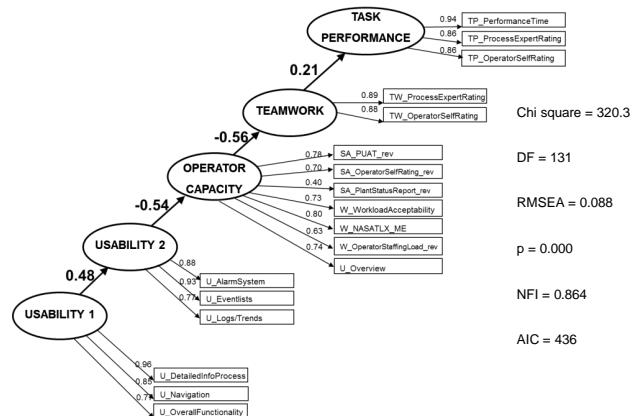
TASK PERFORMANCE

0.94 TP_PerformanceTime
0.86 TP_ProcessExpertRating
0.86 TP_OperatorSelfRating

0.21

TEAMWORK

0.89 TW_ProcessExpertRating
0.88 TW_OperatorSelfRating

-0.56

OPERATOR CAPACITY

0.78 SA_PUAT_rev
0.70 SA_OperatorSelfRating_rev
0.40 SA_PlantStatusReport_rev
0.73 W_WorkloadAcceptability
0.80 W_NASATLX_ME
0.63 W_OperatorStaffingLoad_rev
0.74 U_Overview

-0.54

USABILITY 2

0.88 U_AlarmSystem
0.93 U_Eventlists
0.77 U_Logs/Trends

0.48

USABILITY 1

0.96 U_DetailedInfoProcess
0.85 U_Navigation
0.77 U_OverallFunctionality

Chi square = 320.3

DF = 131

RMSEA = 0.088

p = 0.000

NFI = 0.864

AIC = 436